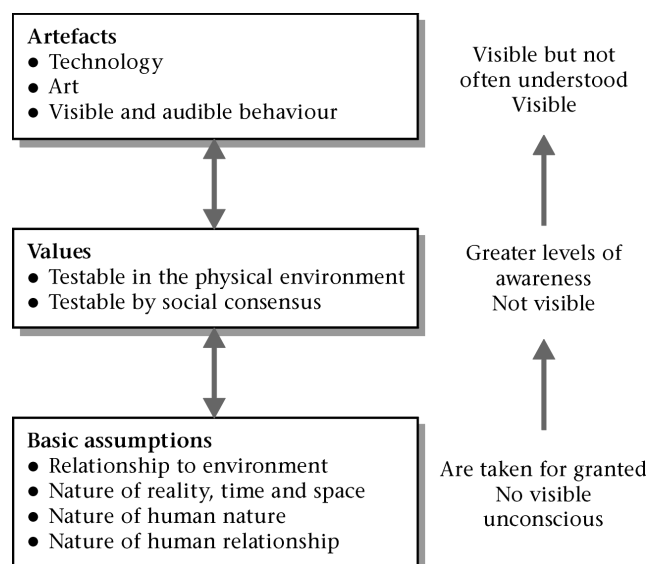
**Artefacts**
- Technology
- Art
- Visible and audible behaviour

Visible but not often understood
Visible

**Values**
- Testable in the physical environment
- Testable by social consensus

Greater levels of awareness
Not visible

**Basic assumptions**
- Relationship to environment
- Nature of reality, time and space
- Nature of human nature
- Nature of human relationship

Are taken for granted
No visible
unconscious